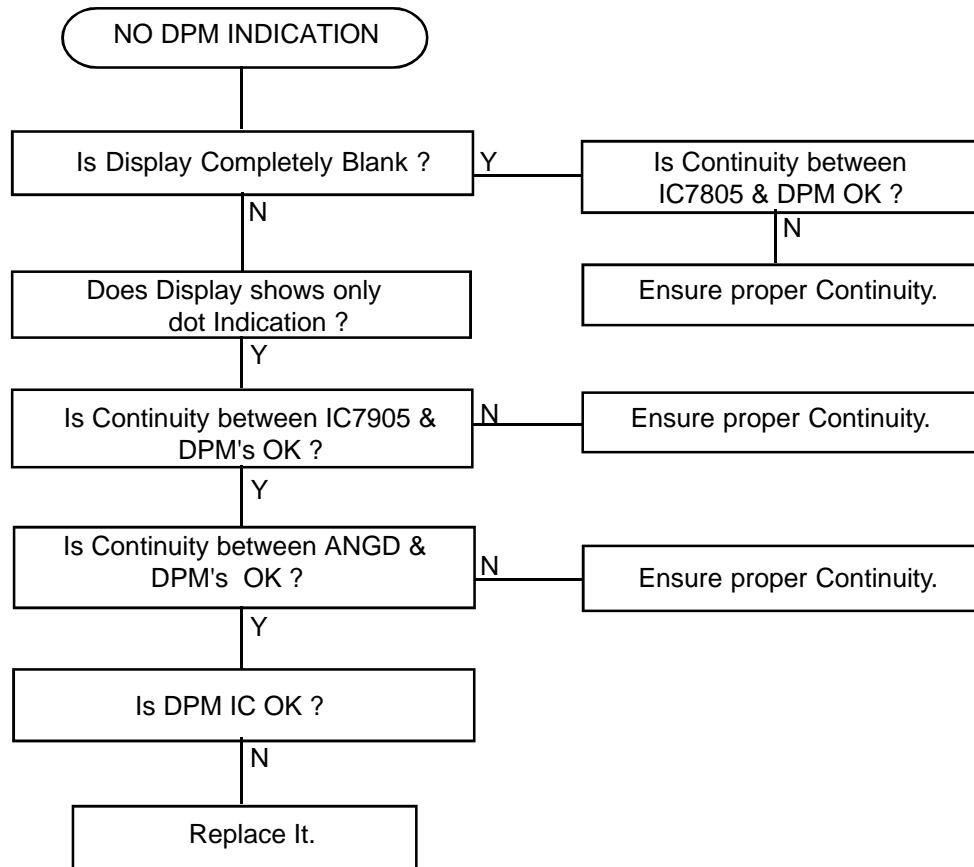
NO DPM INDICATION

Is Display Completely Blank ?

Y

Is Continuity between IC7805 & DPM OK ?

N

Ensure proper Continuity.

N

Does Display shows only dot Indication ?

Y

Is Continuity between IC7905 & DPM's OK ?

N

Ensure proper Continuity.

Y

Is Continuity between ANGD & DPM's OK ?

N

Ensure proper Continuity.

Y

Is DPM IC OK ?

N

Replace It.